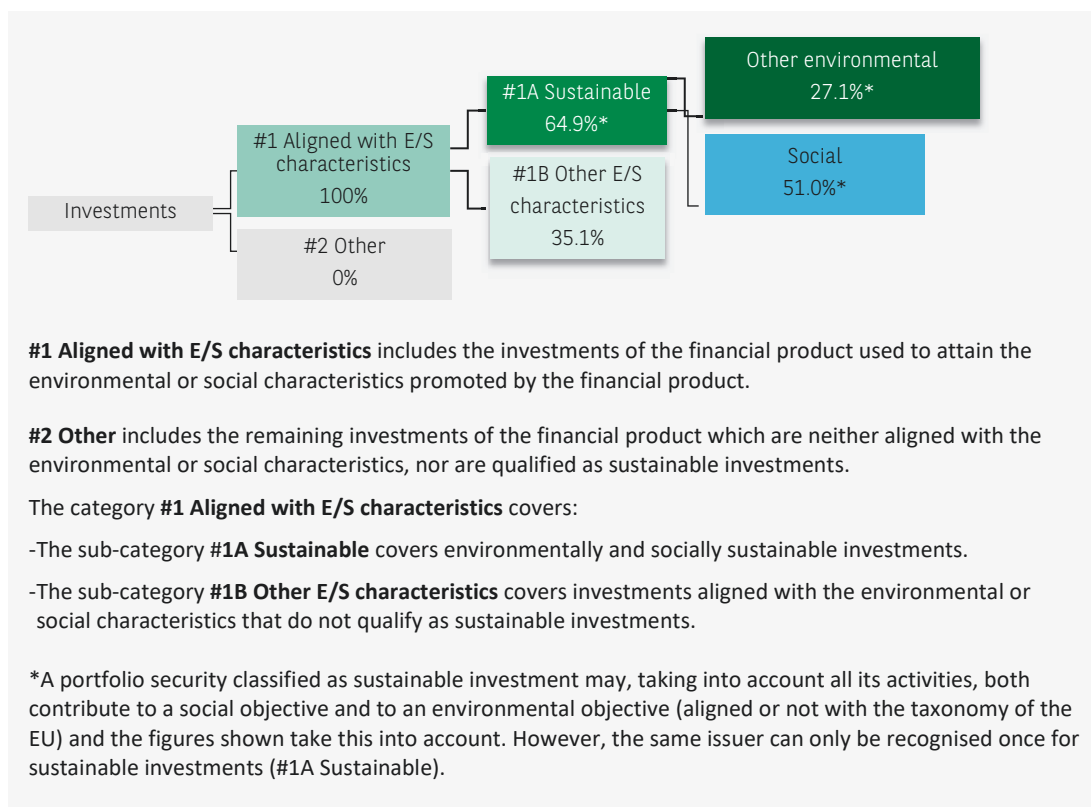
Investments

#1 Aligned with E/S characteristics
100%

#2 Other
0%

#1A Sustainable
64.9%*

#1B Other E/S characteristics
35.1%

Other environmental
27.1%*

Social
51.0%*

**#1 Aligned with E/S characteristics** includes the investments of the financial product used to attain the environmental or social characteristics promoted by the financial product.

**#2 Other** includes the remaining investments of the financial product which are neither aligned with the environmental or social characteristics, nor are qualified as sustainable investments.

The category **#1 Aligned with E/S characteristics** covers:

-The sub-category #**1A Sustainable** covers environmentally and socially sustainable investments.

-The sub-category **#1B Other E/S characteristics** covers investments aligned with the environmental or social characteristics that do not qualify as sustainable investments.

*A portfolio security classified as sustainable investment may, taking into account all its activities, both contribute to a social objective and to an environmental objective (aligned or not with the taxonomy of the EU) and the figures shown take this into account. However, the same issuer can only be recognised once for sustainable investments (#1A Sustainable).